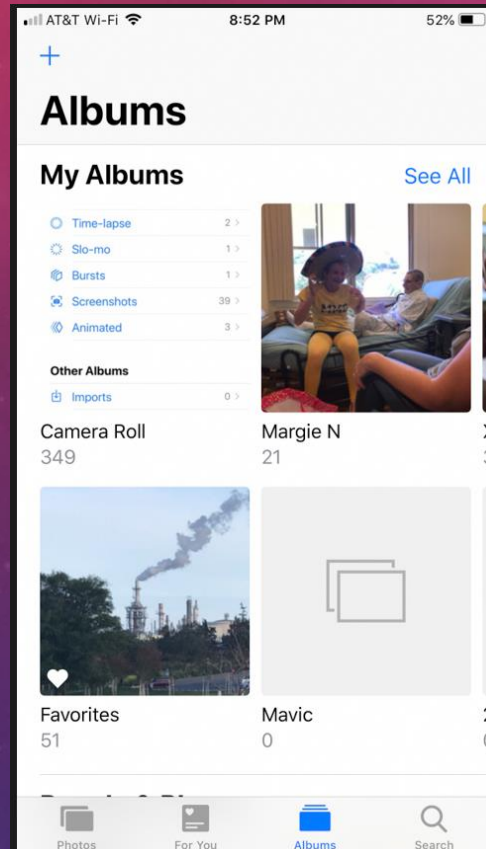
AT&T Wi-Fi 8:52 PM 52%

+

Albums

My Albums See All

Time-lapse 2 >
Slo-mo 1 >
Bursts 1 >
Screenshots 39 >
Animated 3 >

Other Albums
Imports 0 >

Camera Roll
349

Margie N
21

Favorites
51

Mavic
0

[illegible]

Photos For You Albums Search